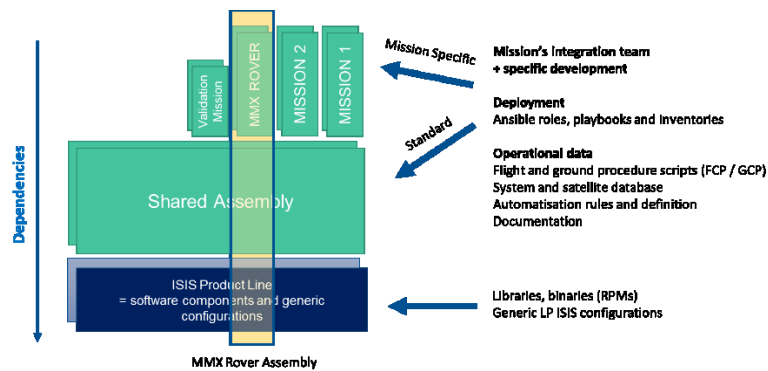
Dependencies

Validation Mission

MMX ROVER

MISSION 2

MISSION 1

Shared Assembly

ISIS Product Line
= software components and generic configurations

MMX Rover Assembly

Mission Specific

Standard

Mission's integration team
+ specific development

Deployment
Ansible roles, playbooks and inventories

Operational data
Flight and ground procedure scripts (FCP / GCP)
System and satellite database
Automatisation rules and definition
Documentation

Libraries, binaries (RPMs)
Generic LP ISIS configurations